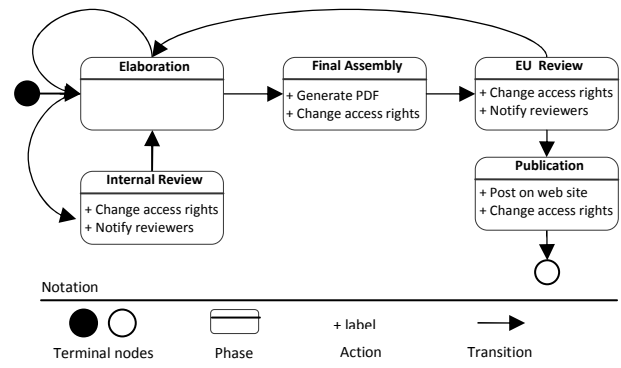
Elaboration

Final Assembly
+ Generate PDF
+ Change access rights

EU Review
+ Change access rights
+ Notify reviewers

Internal Review
+ Change access rights
+ Notify reviewers

Publication
+ Post on web site
+ Change access rights

Notation

Terminal nodes

Phase

+ label
Action

Transition